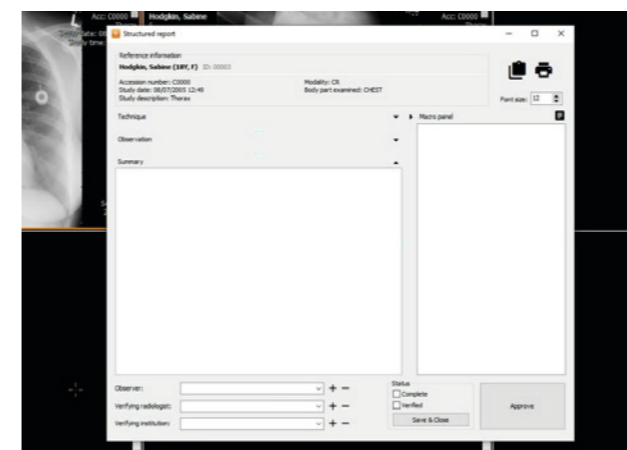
Acc: C0000
Hodgkin, Sabine
Acc: C0000
Study date: 08/
Study time:

Structured report

Reference information
Hodgkin, Sabine (18Y, F) ID: 00003
Accession number: C0000
Study date: 08/07/2005 12:48
Study description: Thorax
Modality: CR
Body part examined: CHEST

Font size: 12

Technique
Observation
Summary
Macro panel

Observer:
Verifying radiologist:
Verifying institution:

Status
Complete
Verified
Save & Close

Approve